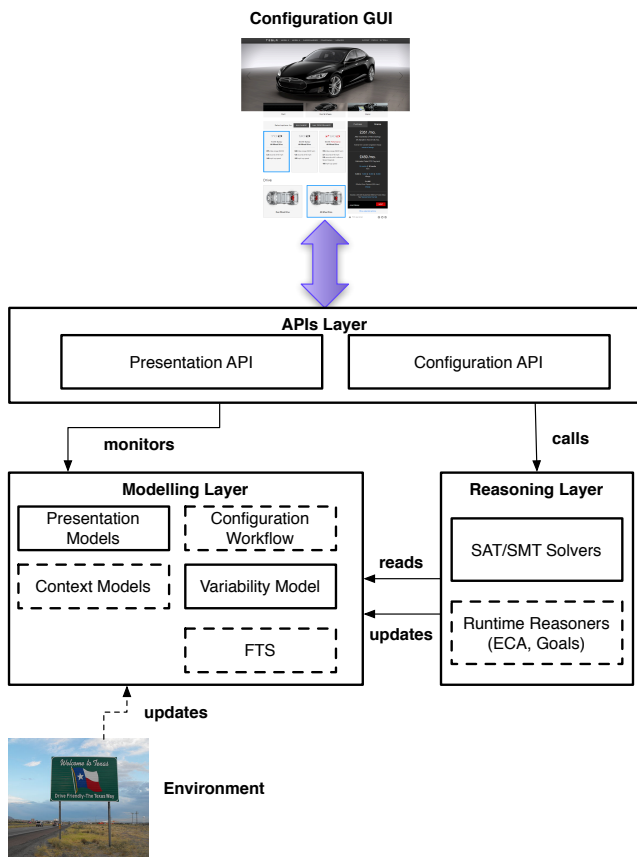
Configuration GUI

APIs Layer

Presentation API

Configuration API

monitors

calls

Modelling Layer

Presentation Models

Configuration Workflow

Context Models

Variability Model

FTS

Reasoning Layer

SAT/SMT Solvers

Runtime Reasoners (ECA, Goals)

reads

updates

updates

Welcome to Texas

Drive Friendly-The Texas Way

Environment